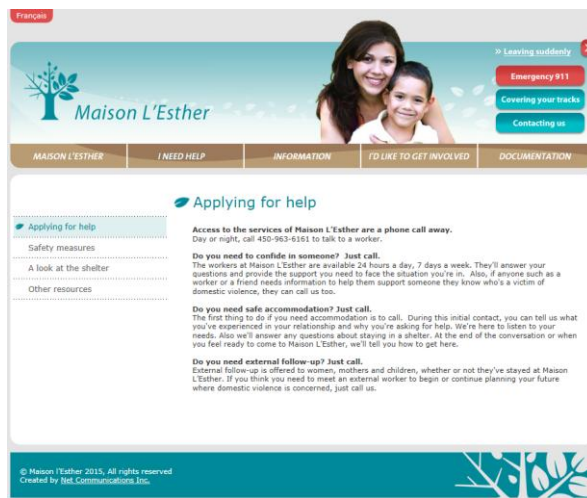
Français

Maison L'Esther

» Leaving suddenly

Emergency 911

Covering your tracks

Contacting us

MAISON L'ESTHER | I NEED HELP | INFORMATION | I'D LIKE TO GET INVOLVED | DOCUMENTATION

Applying for help

Safety measures

A look at the shelter

Other resources

Applying for help

Access to the services of Maison L'Esther are a phone call away.
Day or night, call 450-963-6161 to talk to a worker.

Do you need to confide in someone? Just call.
The workers at Maison L'Esther are available 24 hours a day, 7 days a week. They'll answer your questions and provide the support you need to face the situation you're in. Also, if anyone such as a worker or a friend needs information to help them support someone they know who's a victim of domestic violence, they can call us too.

Do you need safe accommodation? Just call.
The first thing to do if you need accommodation is to call. During this initial contact, you can tell us what you've experienced in your relationship and why you're asking for help. We're here to listen to your needs. Also we'll answer any questions about staying in a shelter. At the end of the conversation or when you feel ready to come to Maison L'Esther, we'll tell you how to get here.

Do you need external follow-up? Just call.
External follow-up is offered to women, mothers and children, whether or not they've stayed at Maison L'Esther. If you think you need to meet an external worker to begin or continue planning your future where domestic violence is concerned, just call us.

© Maison l'Esther 2015, All rights reserved
Created by Net Communications Inc.